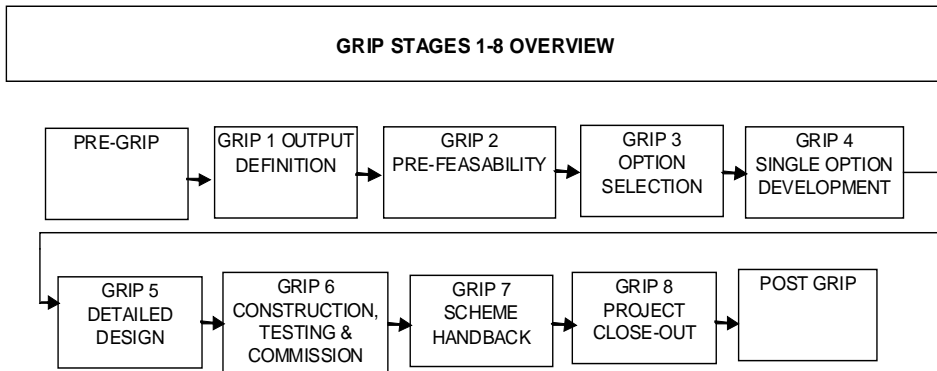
GRIP STAGES 1-8 OVERVIEW

PRE-GRIP

GRIP 1 OUTPUT DEFINITION

GRIP 2 PRE-FEASABILITY

GRIP 3 OPTION SELECTION

GRIP 4 SINGLE OPTION DEVELOPMENT

GRIP 5 DETAILED DESIGN

GRIP 6 CONSTRUCTION, TESTING & COMMISSION

GRIP 7 SCHEME HANDBACK

GRIP 8 PROJECT CLOSE-OUT

POST GRIP